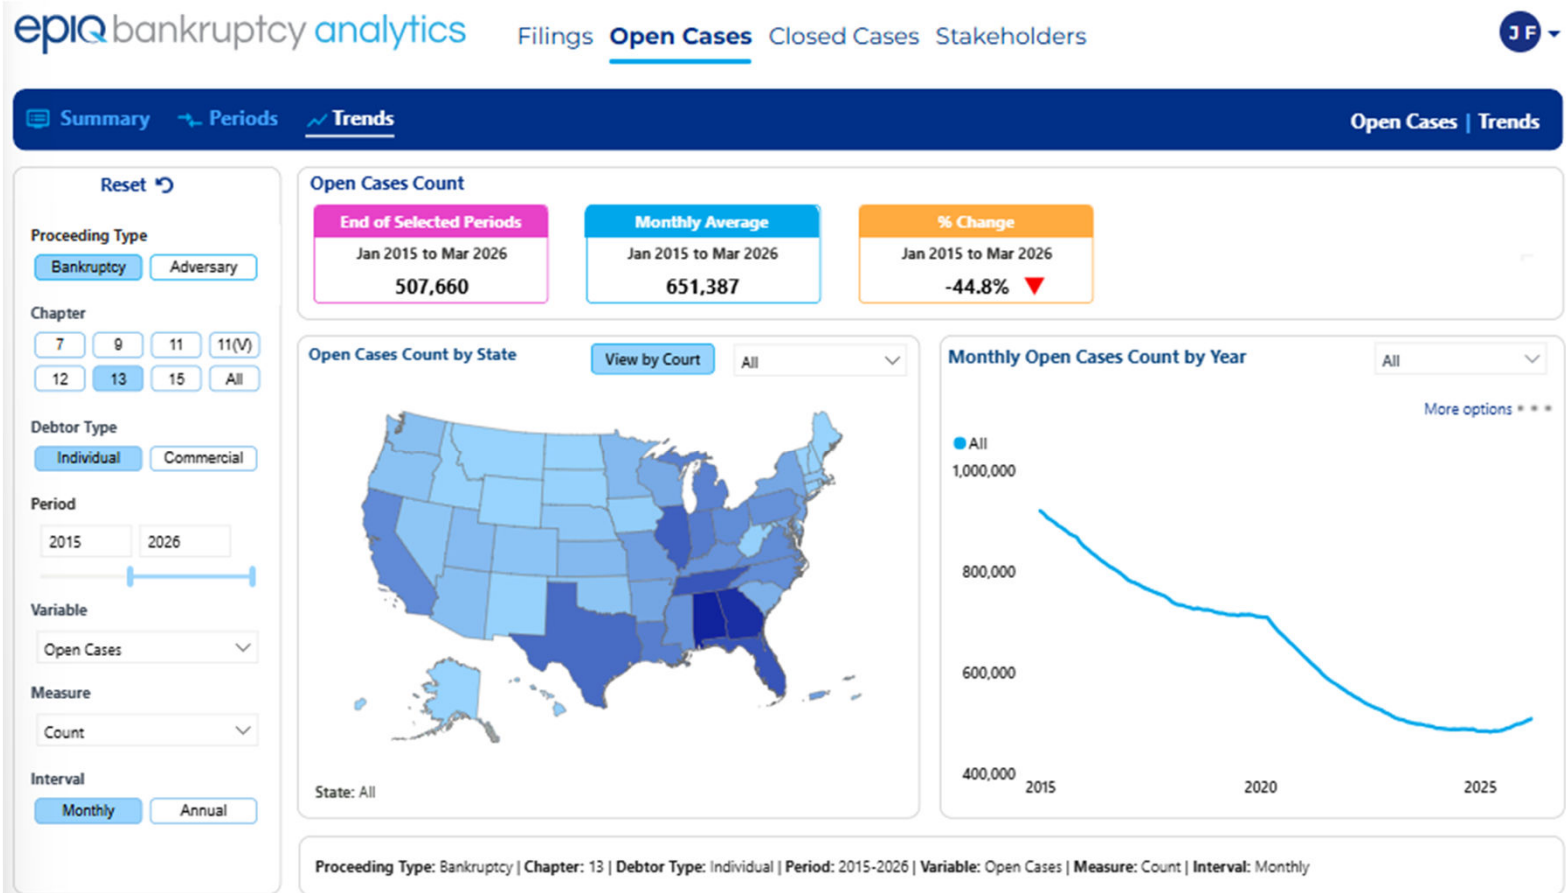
epiq bankruptcy analytics

Filings Open Cases Closed Cases Stakeholders

J F

Summary Periods Trends

Open Cases | Trends

Reset

Proceeding Type
Bankruptcy Adversary

Chapter
7 9 11 11(V)
12 13 15 All

Debtor Type
Individual Commercial

Period
2015 2026

Variable
Open Cases

Measure
Count

Interval
Monthly Annual

Open Cases Count

| End of Selected Periods | Monthly Average | % Change |
|---|---|---|
| Jan 2015 to Mar 2026 | Jan 2015 to Mar 2026 | Jan 2015 to Mar 2026 |
| 507,660 | 651,387 | -44.8% |

Open Cases Count by State

View by Court

All

State: All

Monthly Open Cases Count by Year

All

More options

All

1,000,000
800,000
600,000
400,000

2015 2020 2025

Proceeding Type: Bankruptcy | Chapter: 13 | Debtor Type: Individual | Period: 2015-2026 | Variable: Open Cases | Measure: Count | Interval: Monthly